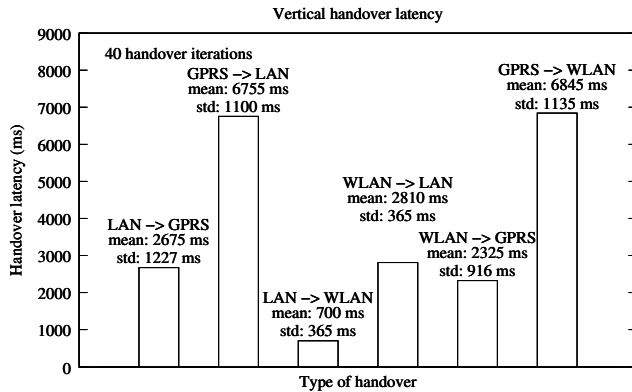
Vertical handover latency

40 handover iterations

Handover latency (ms)

9000
8000
7000
6000
5000
4000
3000
2000
1000
0

LAN –> GPRS
mean: 2675 ms
std: 1227 ms

GPRS –> LAN
mean: 6755 ms
std: 1100 ms

LAN –> WLAN
mean: 700 ms
std: 365 ms

WLAN –> LAN
mean: 2810 ms
std: 365 ms

WLAN –> GPRS
mean: 2325 ms
std: 916 ms

GPRS –> WLAN
mean: 6845 ms
std: 1135 ms

Type of handover